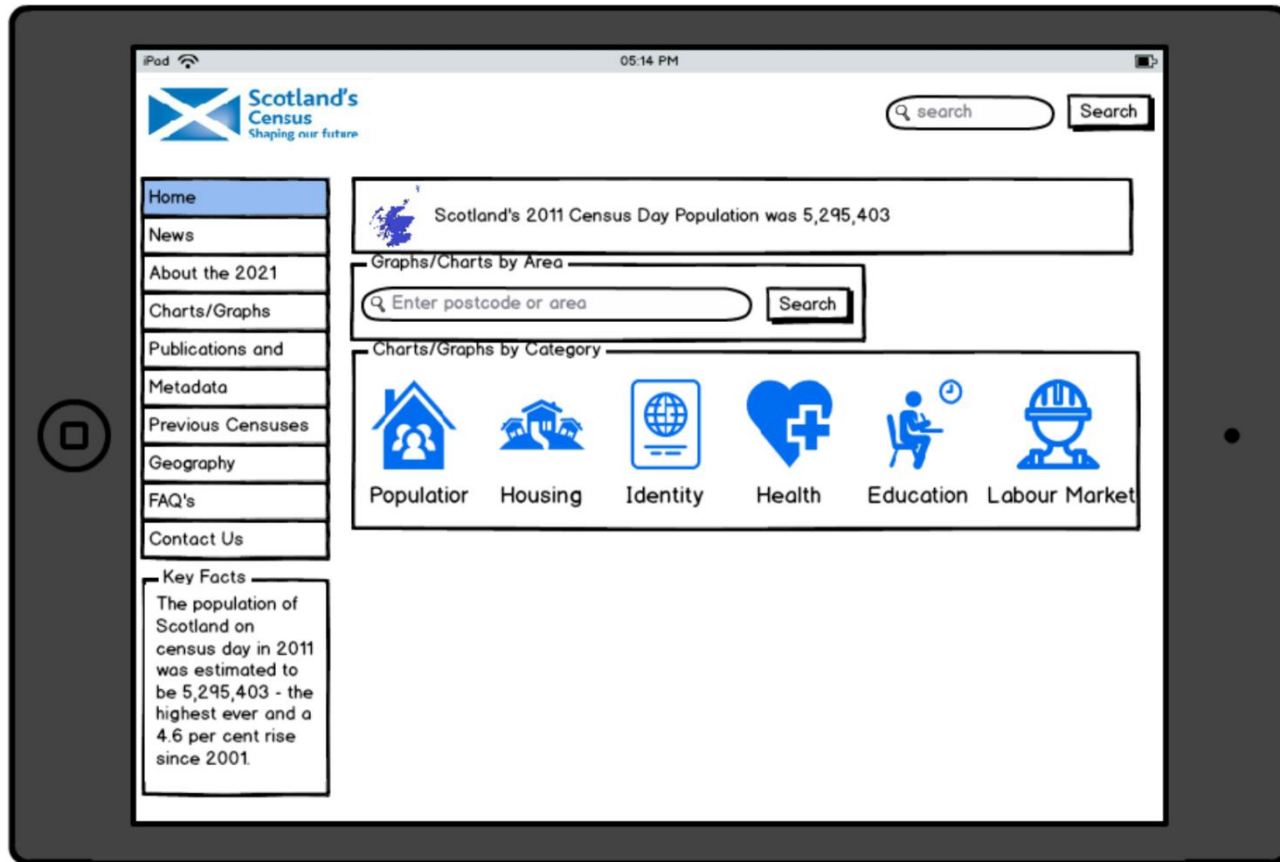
iPad 05:14 PM

Scotland's Census Shaping our future

search Search

Home
News
About the 2021
Charts/Graphs
Publications and
Metadata
Previous Censuses
Geography
FAQ's
Contact Us

Key Facts
The population of Scotland on census day in 2011 was estimated to be 5,295,403 - the highest ever and a 4.6 per cent rise since 2001.

Scotland's 2011 Census Day Population was 5,295,403

Graphs/Charts by Area
Enter postcode or area Search

Charts/Graphs by Category
Populatior Housing Identity Health Education Labour Market